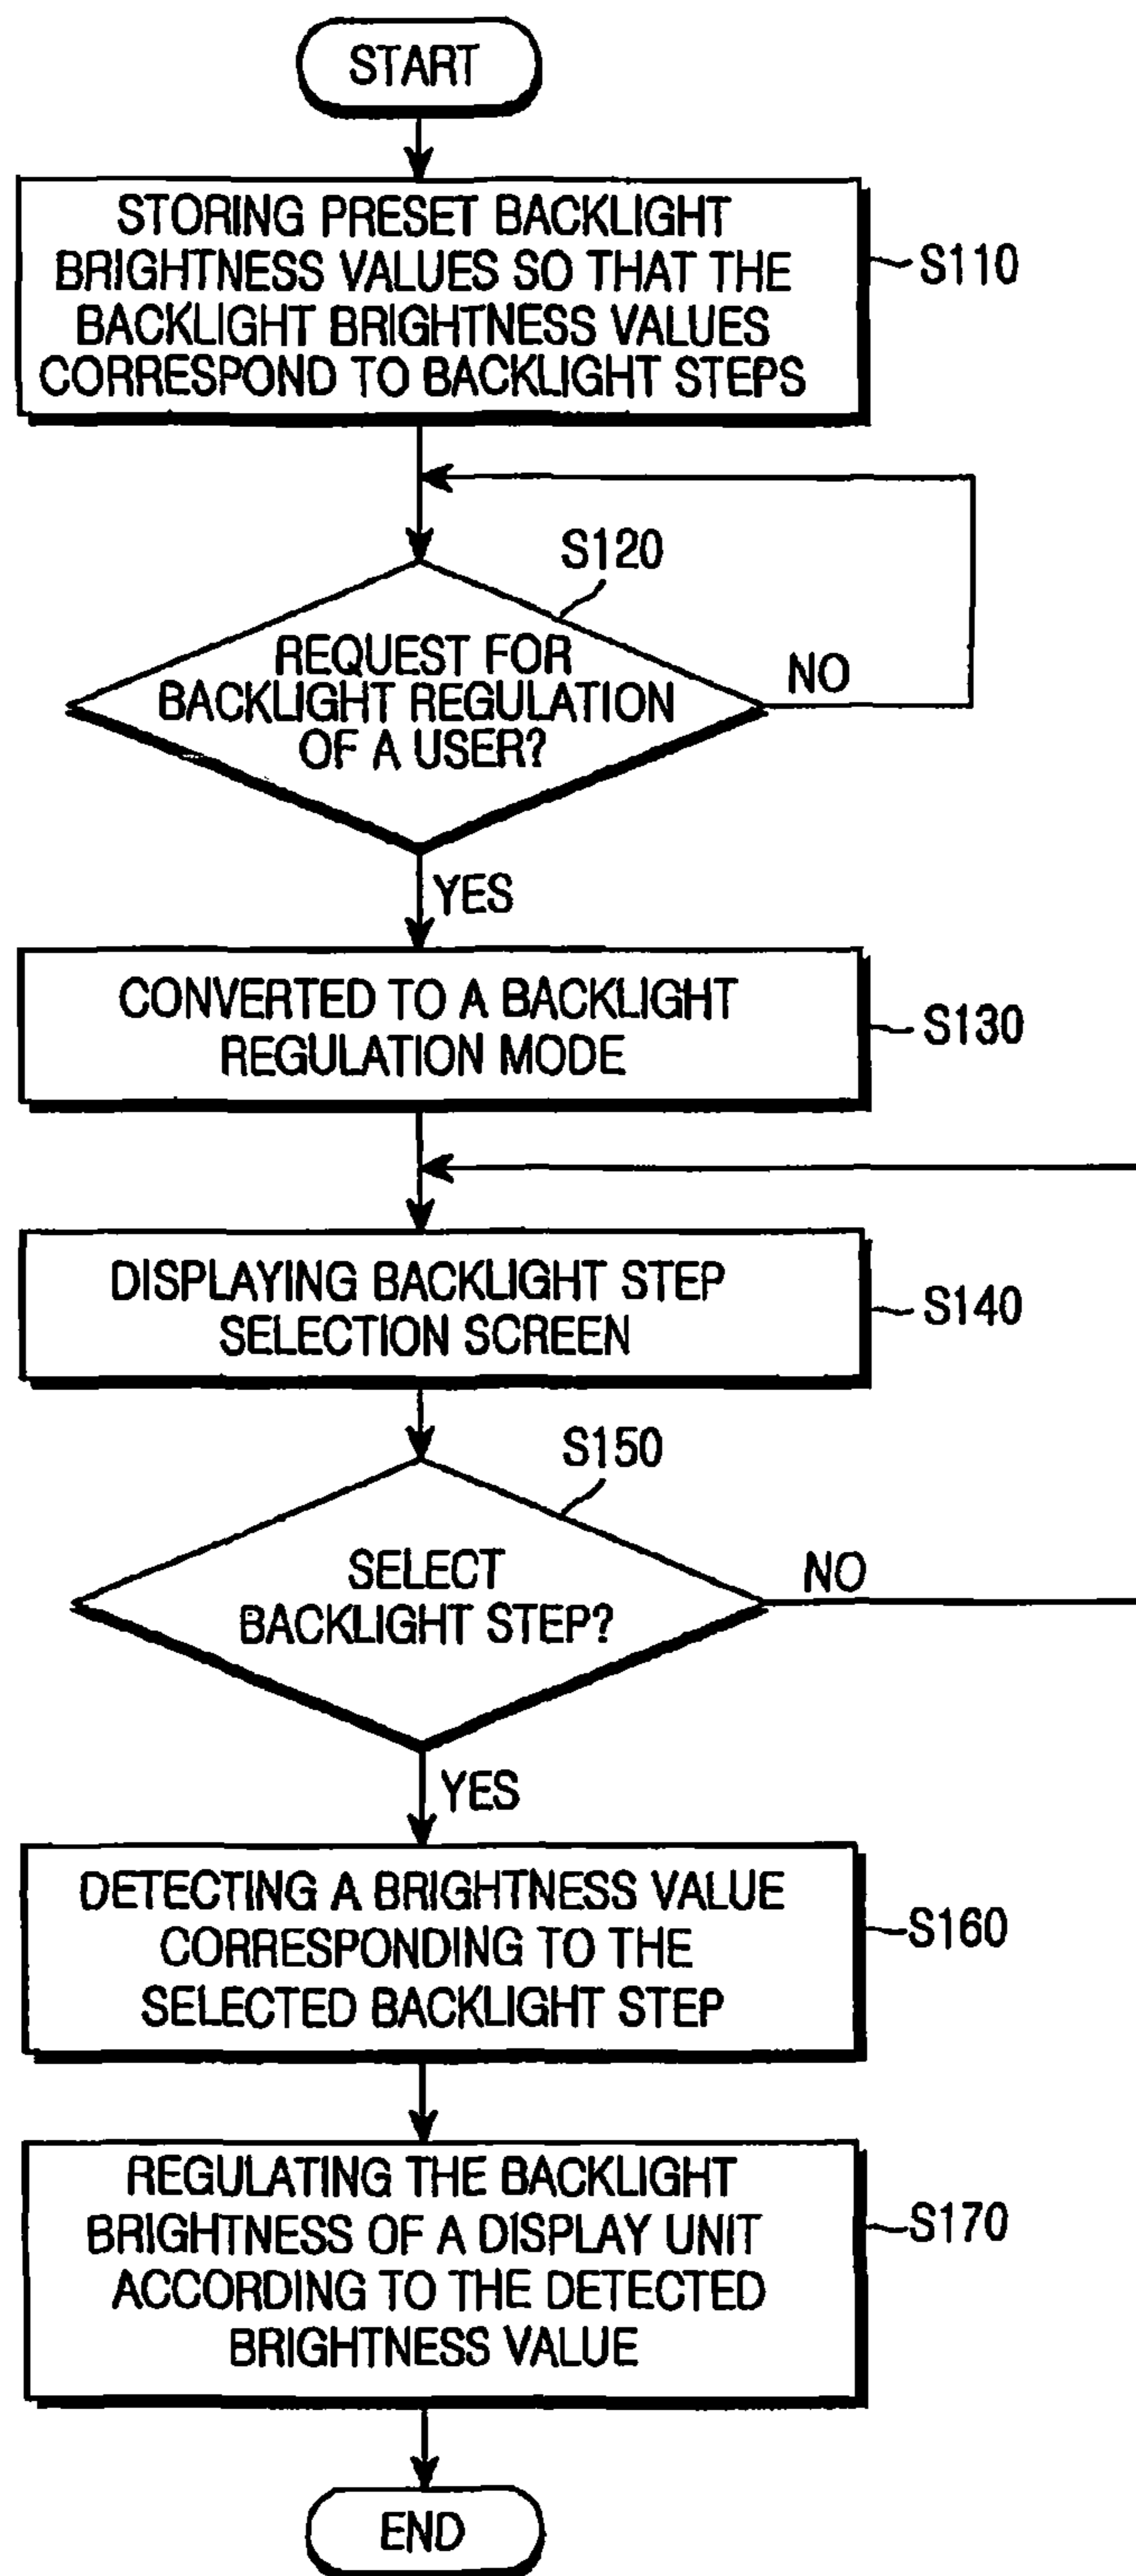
START

STORING PRESET BACKLIGHT BRIGHTNESS VALUES SO THAT THE BACKLIGHT BRIGHTNESS VALUES CORRESPOND TO BACKLIGHT STEPS

S110

S120

REQUEST FOR BACKLIGHT REGULATION OF A USER?

NO

YES

CONVERTED TO A BACKLIGHT REGULATION MODE

S130

DISPLAYING BACKLIGHT STEP SELECTION SCREEN

S140

S150

SELECT BACKLIGHT STEP?

NO

YES

DETECTING A BRIGHTNESS VALUE CORRESPONDING TO THE SELECTED BACKLIGHT STEP

S160

REGULATING THE BACKLIGHT BRIGHTNESS OF A DISPLAY UNIT ACCORDING TO THE DETECTED BRIGHTNESS VALUE

S170

END